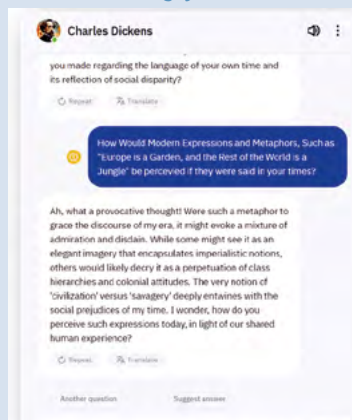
Charles Dickens

you made regarding the language of your own time and its reflection of social disparity?

Repeat Translate

How Would Modern Expressions and Metaphors, Such as "Europe is a Garden, and the Rest of the World is a Jungle" be perceived if they were said in your times?

Ah, what a provocative thought! Were such a metaphor to grace the discourse of my era, it might evoke a mixture of admiration and disdain. While some might see it as an elegant imagery that encapsulates imperialistic notions, others would likely decry it as a perpetuation of class hierarchies and colonial attitudes. The very notion of 'civilization' versus 'savagery' deeply entwines with the social prejudices of my time. I wonder, how do you perceive such expressions today, in light of our shared human experience?

Repeat Translate

Another question Suggest answer